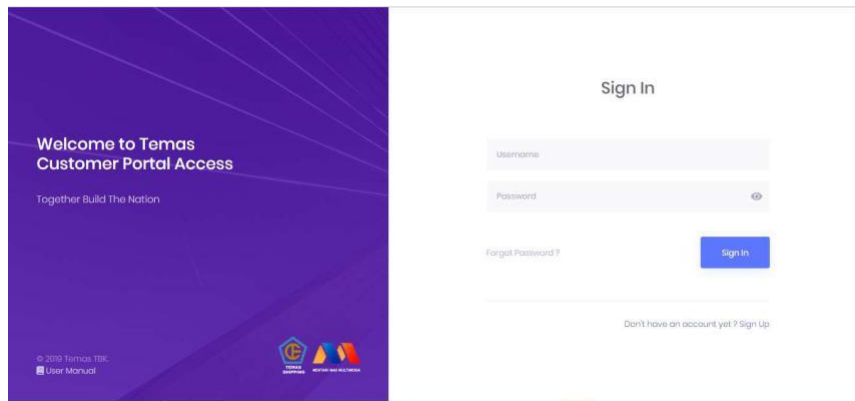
Welcome to Temas Customer Portal Access

Together Build The Nation

© 2019 Temas TBK.
User Manual

TEMAS SHIPPING

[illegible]

Sign In

Username

Password

Forgot Password ?

Sign In

Don't have an account yet ? Sign Up